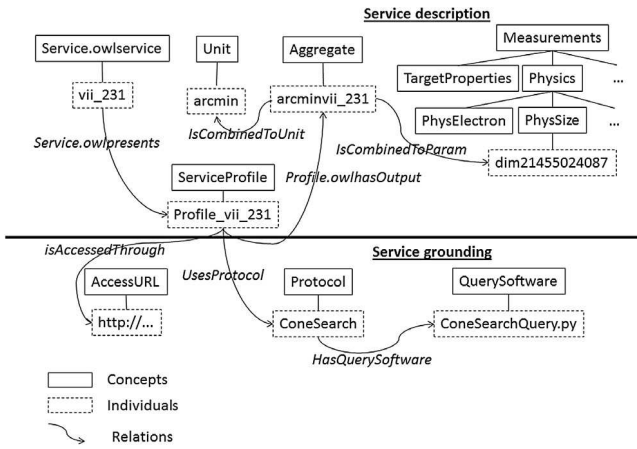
Service description

Service.owlservice

Unit

Aggregate

Measurements

TargetProperties

Physics

...

vii_231

arcmin

arcminvii_231

PhysElectron

PhysSize

...

IsCombinedToUnit

Service.owlpresents

IsCombinedToParam

dim21455024087

ServiceProfile

Profile.owlhasOutput

Profile_vii_231

isAccessedThrough

Service grounding

UsesProtocol

AccessURL

Protocol

QuerySoftware

http://...

ConeSearch

ConeSearchQuery.py

HasQuerySoftware

Concepts

Individuals

Relations